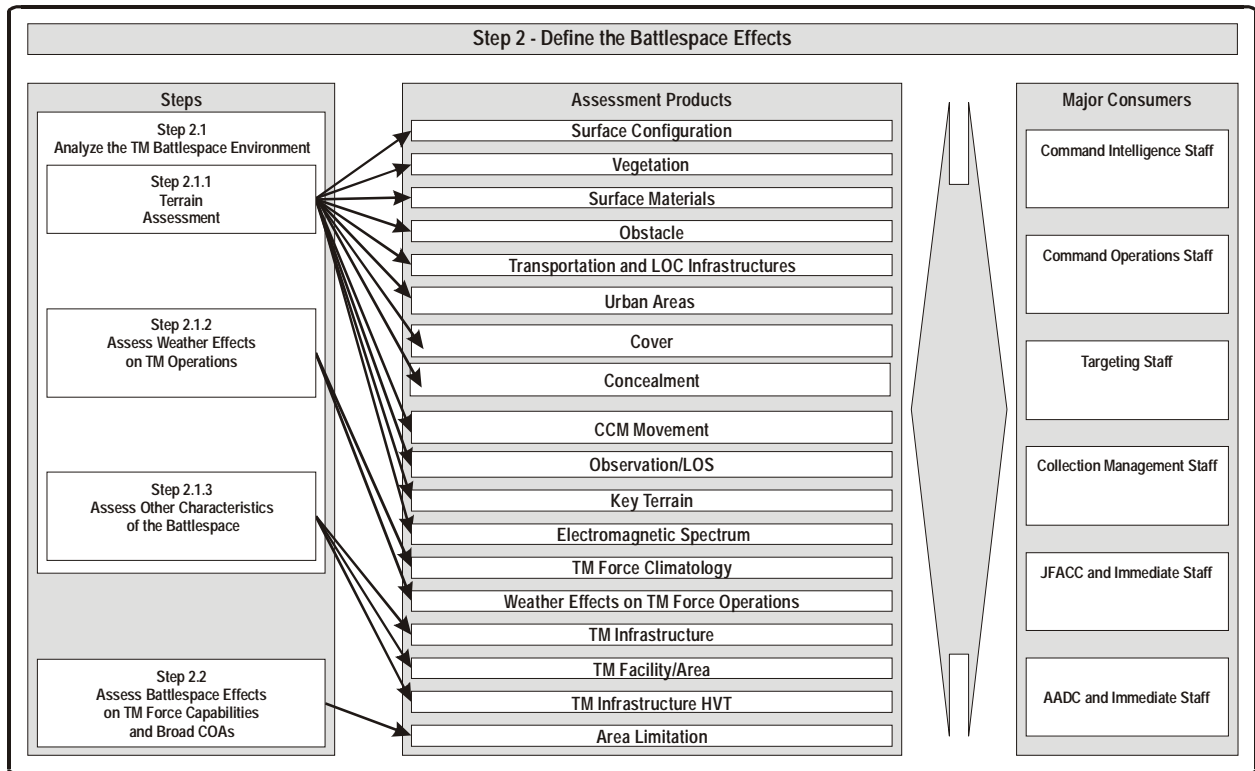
Step 2 - Define the Battlespace Effects

Steps

Step 2.1
Analyze the TM Battlespace Environment

Step 2.1.1
Terrain
Assessment

Step 2.1.2
Assess Weather Effects
on TM Operations

Step 2.1.3
Assess Other Characteristics
of the Battlespace

Step 2.2
Assess Battlespace Effects
on TM Force Capabilities
and Broad COAs

Assessment Products

Surface Configuration

Vegetation

Surface Materials

Obstacle

Transportation and LOC Infrastructures

Urban Areas

Cover

Concealment

CCM Movement

Observation/LOS

Key Terrain

Electromagnetic Spectrum

TM Force Climatology

Weather Effects on TM Force Operations

TM Infrastructure

TM Facility/Area

TM Infrastructure HVT

Area Limitation

Major Consumers

Command Intelligence Staff

Command Operations Staff

Targeting Staff

Collection Management Staff

JFACC and Immediate Staff

AADC and Immediate Staff